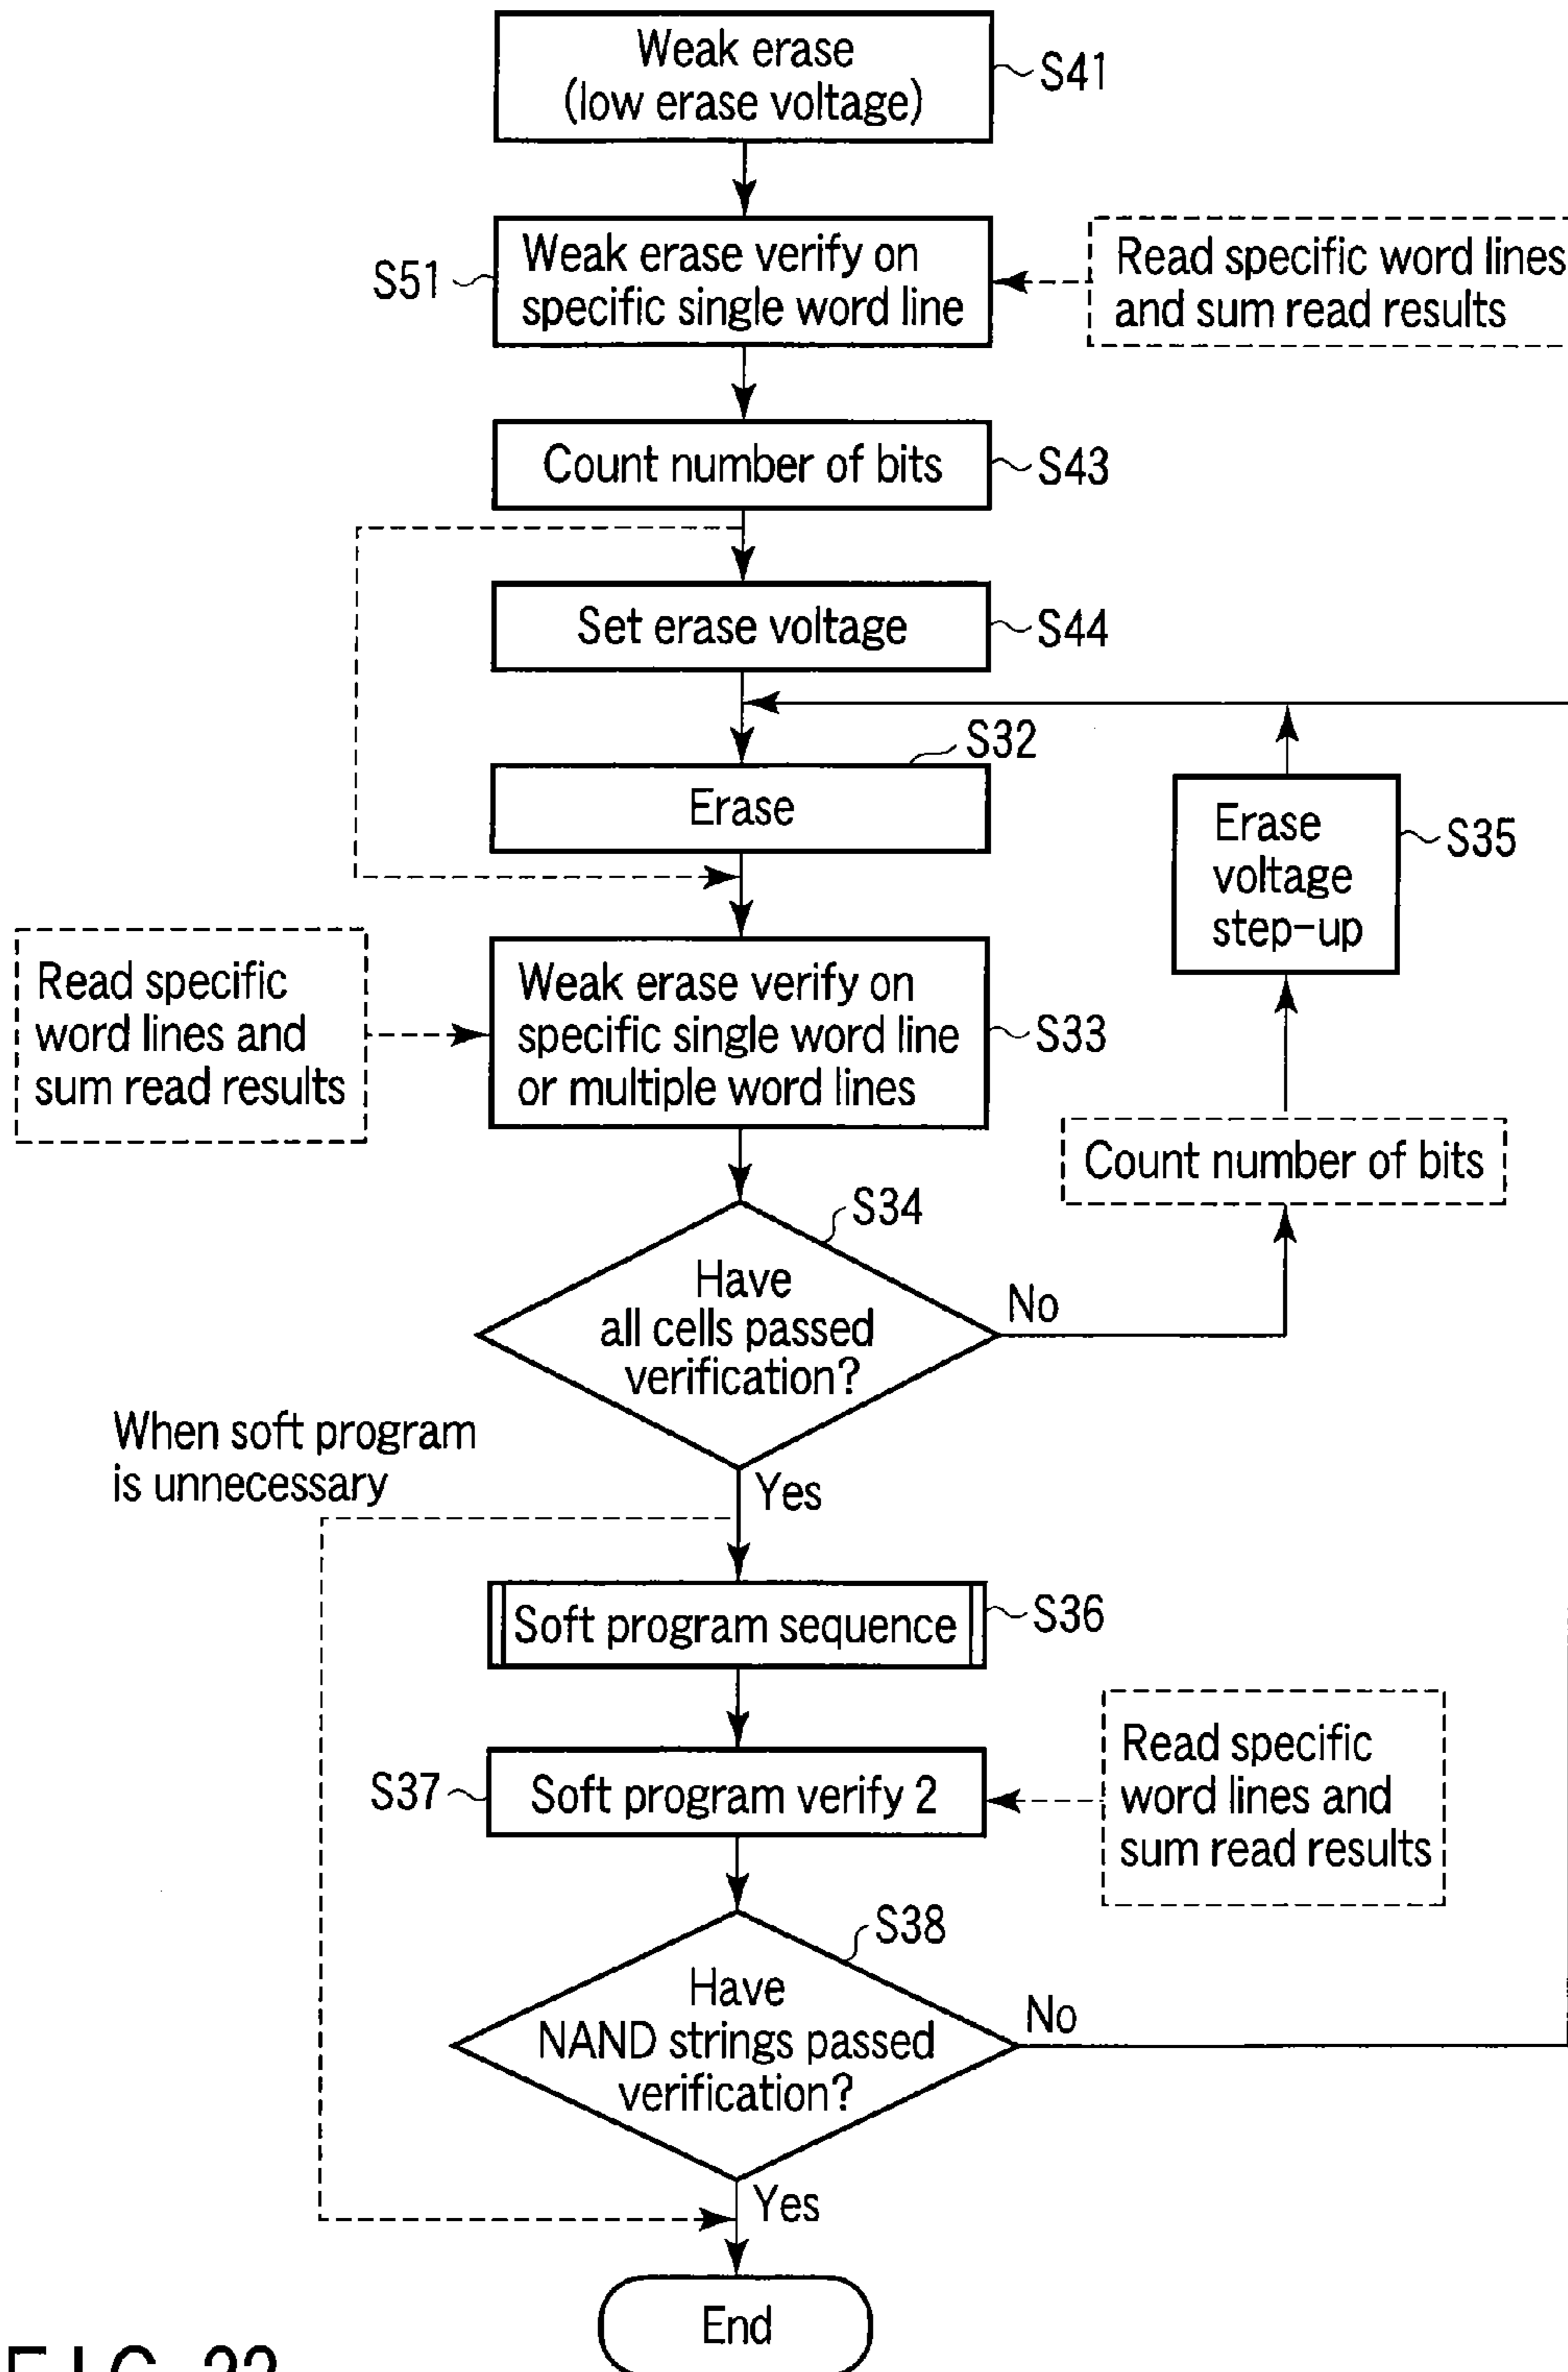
Weak erase (low erase voltage)
S41

S51
Weak erase verify on specific single word line

Read specific word lines and sum read results

Count number of bits
S43

Set erase voltage
S44

S32
Erase

Erase voltage step-up
S35

Read specific word lines and sum read results

Weak erase verify on specific single word line or multiple word lines
S33

Count number of bits

S34
Have all cells passed verification?
No

When soft program is unnecessary

Yes

Soft program sequence
S36

Read specific word lines and sum read results

S37
Soft program verify 2

S38
Have NAND strings passed verification?
No

Yes

End

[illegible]